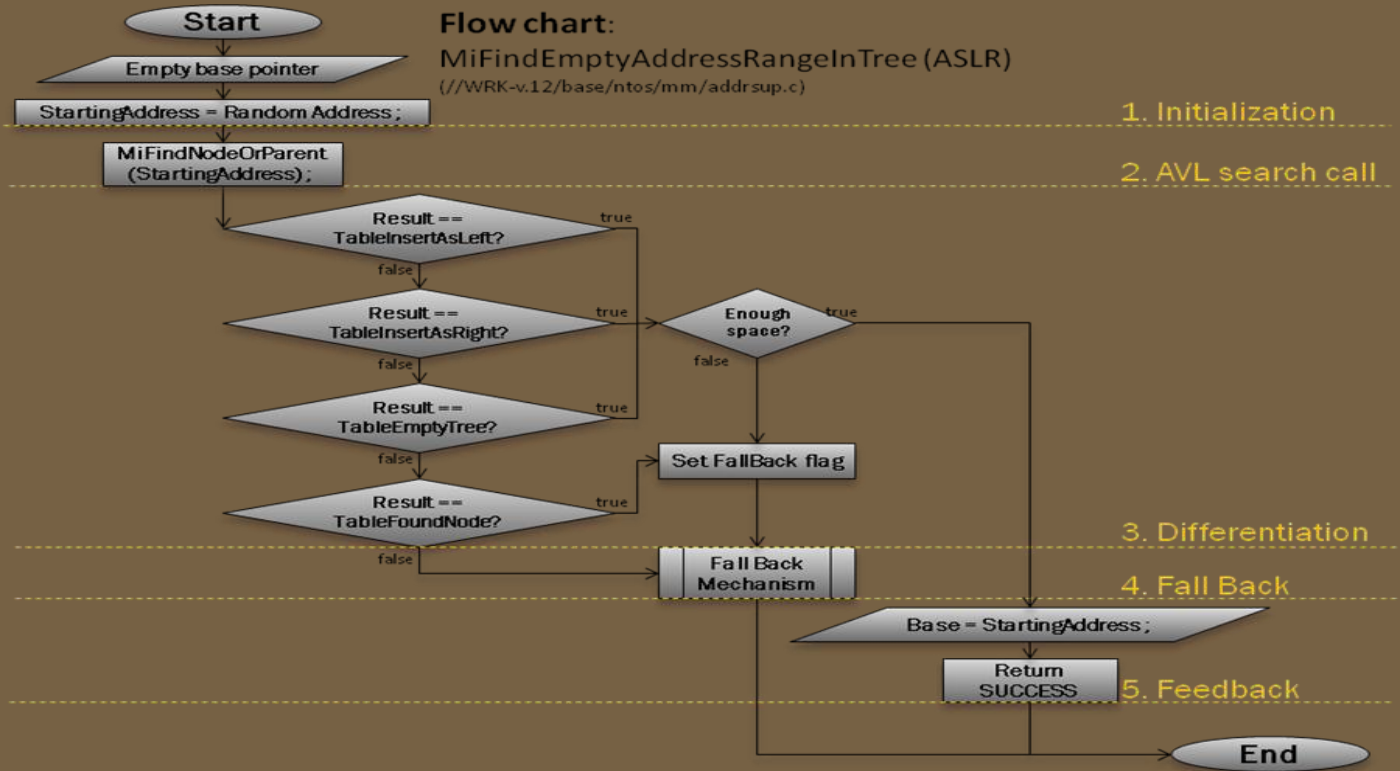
Start

Flow chart:
MiFindEmptyAddressRangeInTree (ASLR)
(//WRK-v.12/base/ntos/mm/addrsup.c)

Empty base pointer

StartingAddress = Random Address ;

1. Initialization

MiFindNodeOrParent (StartingAddress) ;

2. AVL search call

Result == TableInsertAsLeft?
true
false

Result == TableInsertAsRight?
true
false

Enough space?
true
false

Result == TableEmptyTree?
true
false

Set FallBack flag

Result == TableFoundNode?
true
false

3. Differentiation

Fall Back Mechanism

4. Fall Back

Base = StartingAddress ;

Return SUCCESS

5. Feedback

End